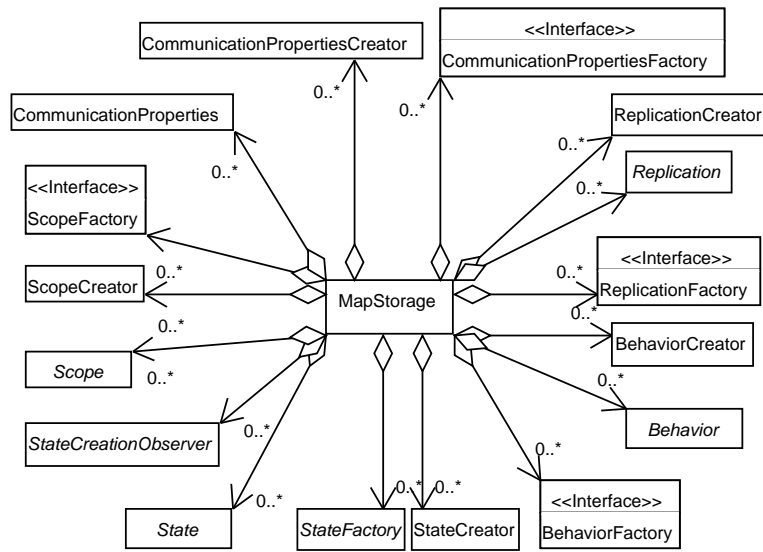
CommunicationPropertiesCreator

<<Interface>>
CommunicationPropertiesFactory

CommunicationProperties

0..*

0..*

0..*

ReplicationCreator

0..*

Replication

0..*

<<Interface>>
ScopeFactory

<<Interface>>
ReplicationFactory

0..*

ScopeCreator

MapStorage

0..*

0..*

0..*

BehaviorCreator

Scope

0..*

0..*

Behavior

StateCreationObserver

0..*

0..*

0..*

0..*

<<Interface>>
BehaviorFactory

0..*

State

StateFactory

StateCreator